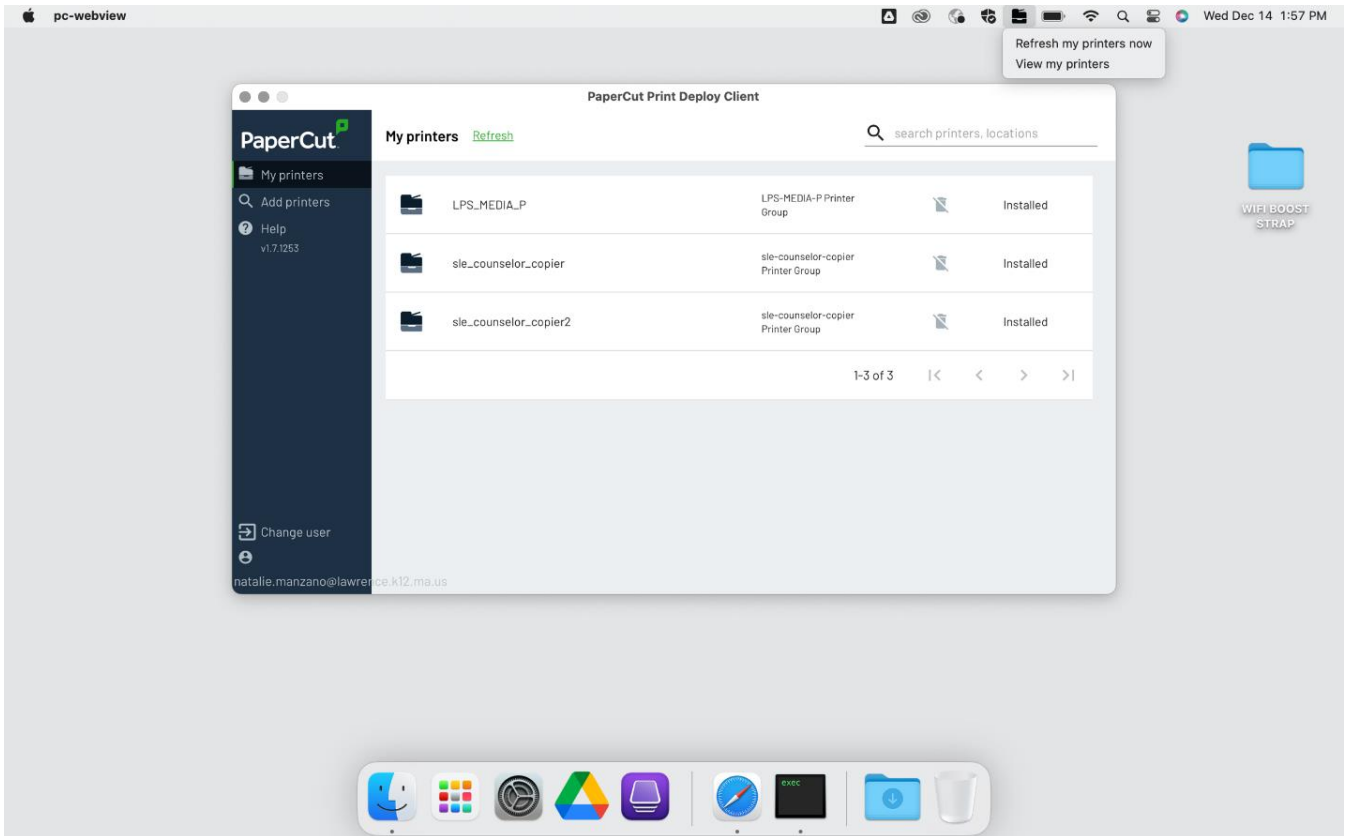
pc-webview

Wed Dec 14 1:57 PM

Refresh my printers now
View my printers

PaperCut Print Deploy Client

PaperCut

My printers
Add printers
Help
v1.7.1253

My printers Refresh

search printers, locations

| | | | |
|---|---|---|---|
| LPS_MEDIA_P | LPS-MEDIA-P Printer Group | | Installed |
| sle_counselor_copier | sle-counselor-copier Printer Group | | Installed |
| sle_counselor_copier2 | sle-counselor-copier Printer Group | | Installed |

1-3 of 3

Change user
natalie.manzano@lawrence.k12.ma.us

WIFI BOOST STRAP

exec